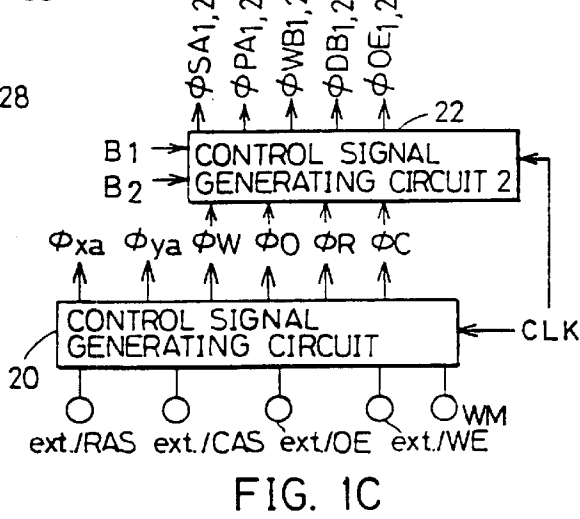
28

$\Phi SA_{1,2}$ $\Phi PA_{1,2}$ $\Phi WB_{1,2}$ $\Phi DB_{1,2}$ $\Phi OE_{1,2}$

22

B1
B2
CONTROL SIGNAL GENERATING CIRCUIT 2

$\Phi_{xa}$ $\Phi_{ya}$ $\Phi W$ $\Phi O$ $\Phi R$ $\Phi C$

CONTROL SIGNAL GENERATING CIRCUIT

CLK

20

WM

ext./RAS ext./CAS ext./OE ext./WE

FIG. 1C